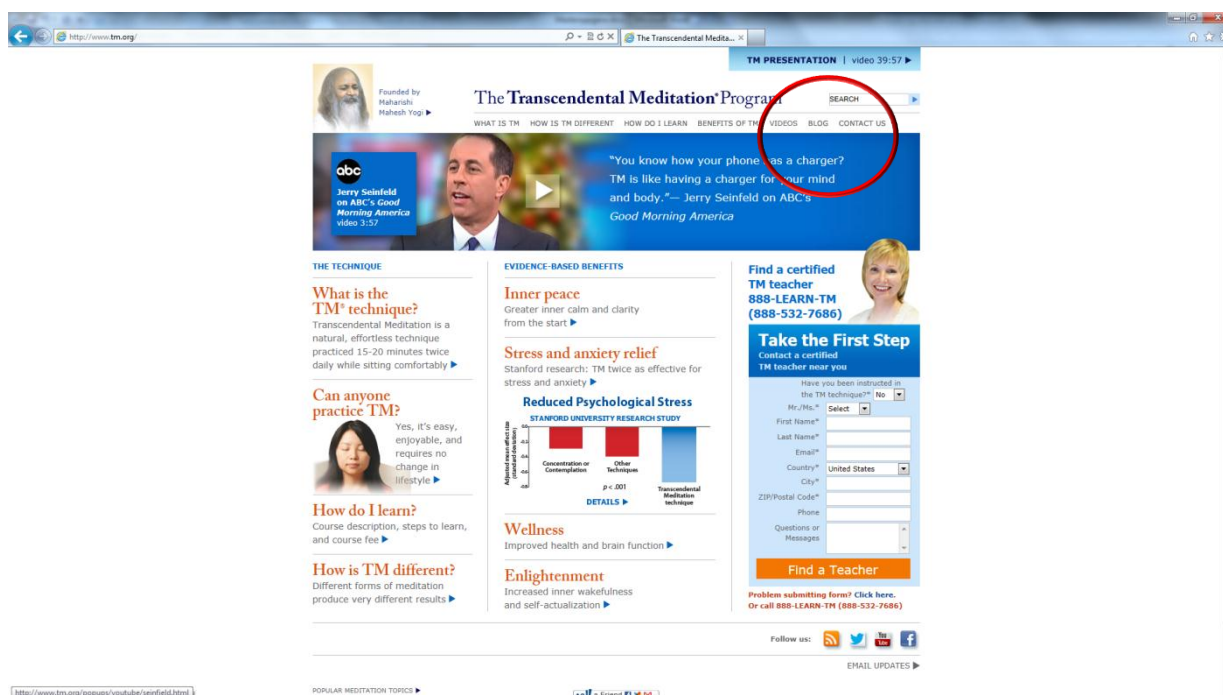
http://www.tm.org/

The Transcendental Medita... ×

TM PRESENTATION | video 39:57 ▶

Founded by Maharishi Mahesh Yogi ▶

The Transcendental Meditation® Program

SEARCH

WHAT IS TM   HOW IS TM DIFFERENT   HOW DO I LEARN   BENEFITS OF TM   VIDEOS   BLOG   CONTACT US

abc
Jerry Seinfeld on ABC's Good Morning America
video 3:57

"You know how your phone has a charger? TM is like having a charger for your mind and body."— Jerry Seinfeld on ABC's Good Morning America

THE TECHNIQUE

What is the TM® technique?
Transcendental Meditation is a natural, effortless technique practiced 15-20 minutes twice daily while sitting comfortably ▶

Can anyone practice TM?
Yes, it's easy, enjoyable, and requires no change in lifestyle ▶

How do I learn?
Course description, steps to learn, and course fee ▶

How is TM different?
Different forms of meditation produce very different results ▶

EVIDENCE-BASED BENEFITS

Inner peace
Greater inner calm and clarity from the start ▶

Stress and anxiety relief
Stanford research: TM twice as effective for stress and anxiety ▶

Reduced Psychological Stress
STANFORD UNIVERSITY RESEARCH STUDY

Adjusted mean effect size (standard deviation)

Concentration or Contemplation
Other Techniques
Transcendental Meditation technique
p < .001

DETAILS ▶

Wellness
Improved health and brain function ▶

Enlightenment
Increased inner wakefulness and self-actualization ▶

Find a certified TM teacher
888-LEARN-TM
(888-532-7686)

Take the First Step
Contact a certified TM teacher near you

Have you been instructed in the TM technique?* No
Mr./Ms.* Select
First Name*
Last Name*
Email*
Country* United States
City*
ZIP/Postal Code*
Phone
Questions or Messages

Find a Teacher

Problem submitting form? Click here.
Or call 888-LEARN-TM (888-532-7686)

Follow us:

EMAIL UPDATES ▶

http://www.tm.org/popups/youtube/seinfeld.html

POPULAR MEDITATION TOPICS ▶